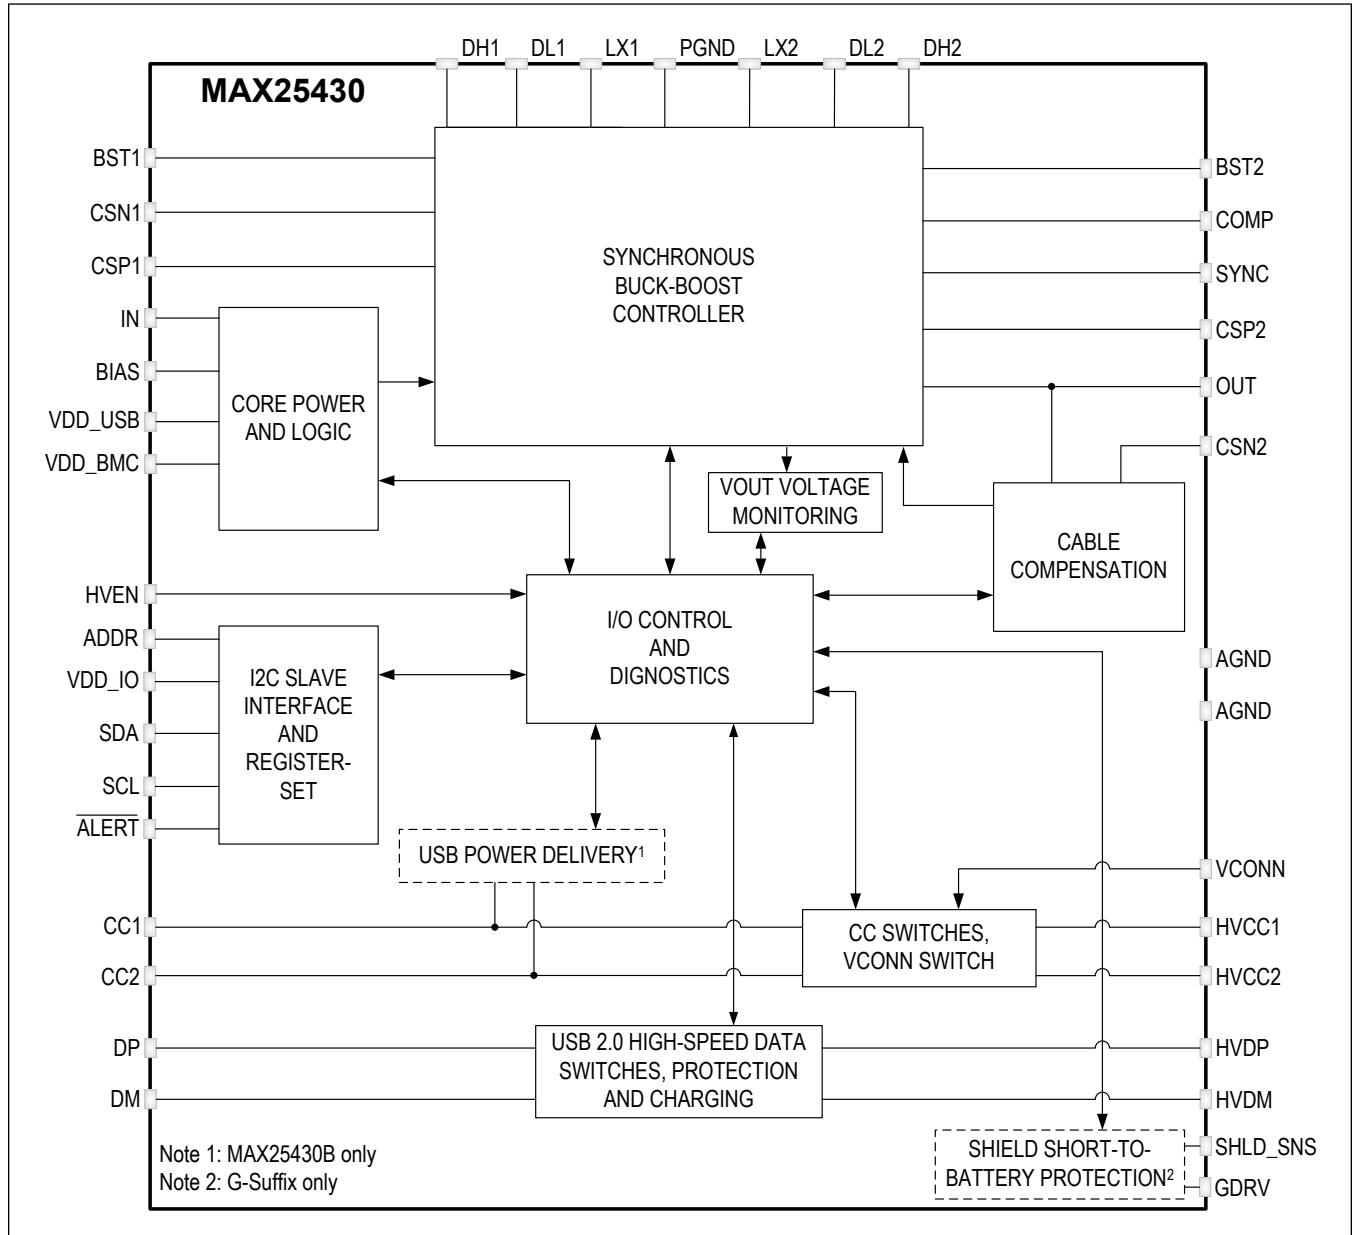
DH1 DL1 LX1 PGND LX2 DL2 DH2

MAX25430

BST1
CSN1
CSP1
IN
BIAS
VDD_USB
VDD_BMC

SYNCHRONOUS BUCK-BOOST CONTROLLER

BST2
COMP
SYNC
CSP2
OUT
CSN2

CORE POWER AND LOGIC

VOUT VOLTAGE MONITORING

CABLE COMPENSATION

HVEN

I/O CONTROL AND DIGNOSTICS

ADDR
VDD_IO
SDA
SCL
$\overline{\text{ALERT}}$

I2C SLAVE INTERFACE AND REGISTER-SET

AGND
AGND

USB POWER DELIVERY$^1$

VCONN

CC1
CC2

CC SWITCHES, VCONN SWITCH

HVCC1
HVCC2

DP
DM

USB 2.0 HIGH-SPEED DATA SWITCHES, PROTECTION AND CHARGING

HVDP
HVDM

Note 1: MAX25430B only
Note 2: G-Suffix only

SHIELD SHORT-TO-BATTERY PROTECTION$^2$

SHLD_SNS
GDRV